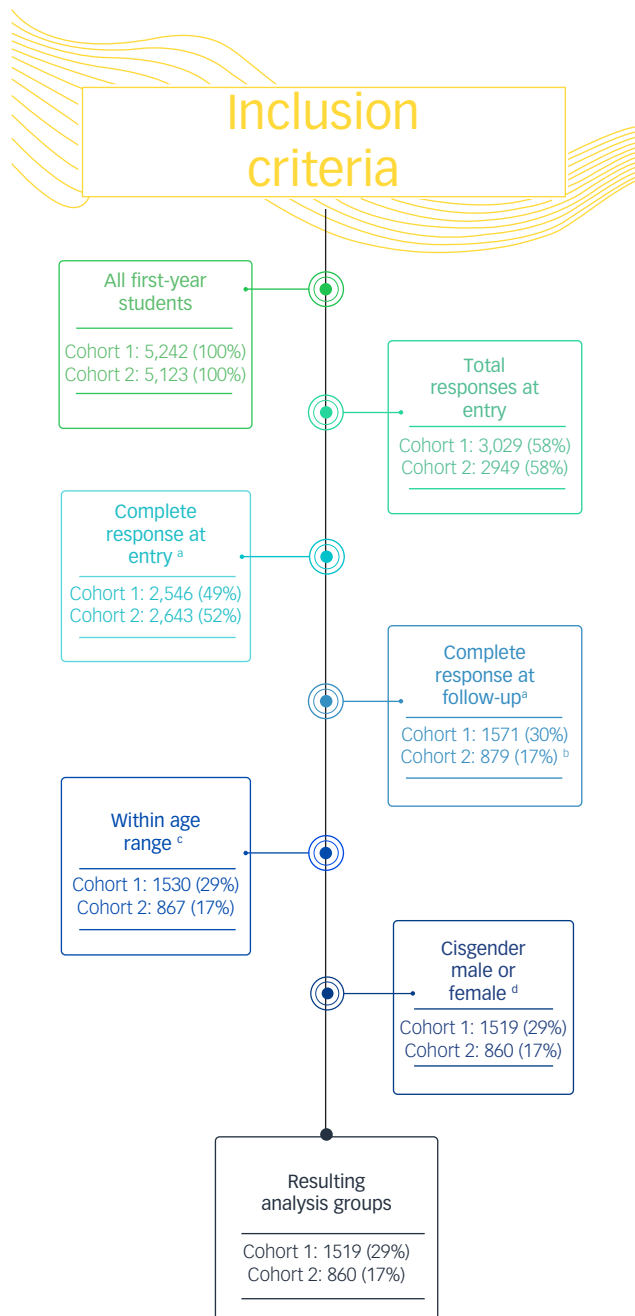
Inclusion criteria

All first-year students

Cohort 1: 5,242 (100%)
Cohort 2: 5,123 (100%)

Total responses at entry

Cohort 1: 3,029 (58%)
Cohort 2: 2949 (58%)

Complete response at entry $^{a}$

Cohort 1: 2,546 (49%)
Cohort 2: 2,643 (52%)

Complete response at follow-up$^{a}$

Cohort 1: 1571 (30%)
Cohort 2: 879 (17%) $^{b}$

Within age range $^{c}$

Cohort 1: 1530 (29%)
Cohort 2: 867 (17%)

Cisgender male or female $^{d}$

Cohort 1: 1519 (29%)
Cohort 2: 860 (17%)

Resulting analysis groups

Cohort 1: 1519 (29%)
Cohort 2: 860 (17%)